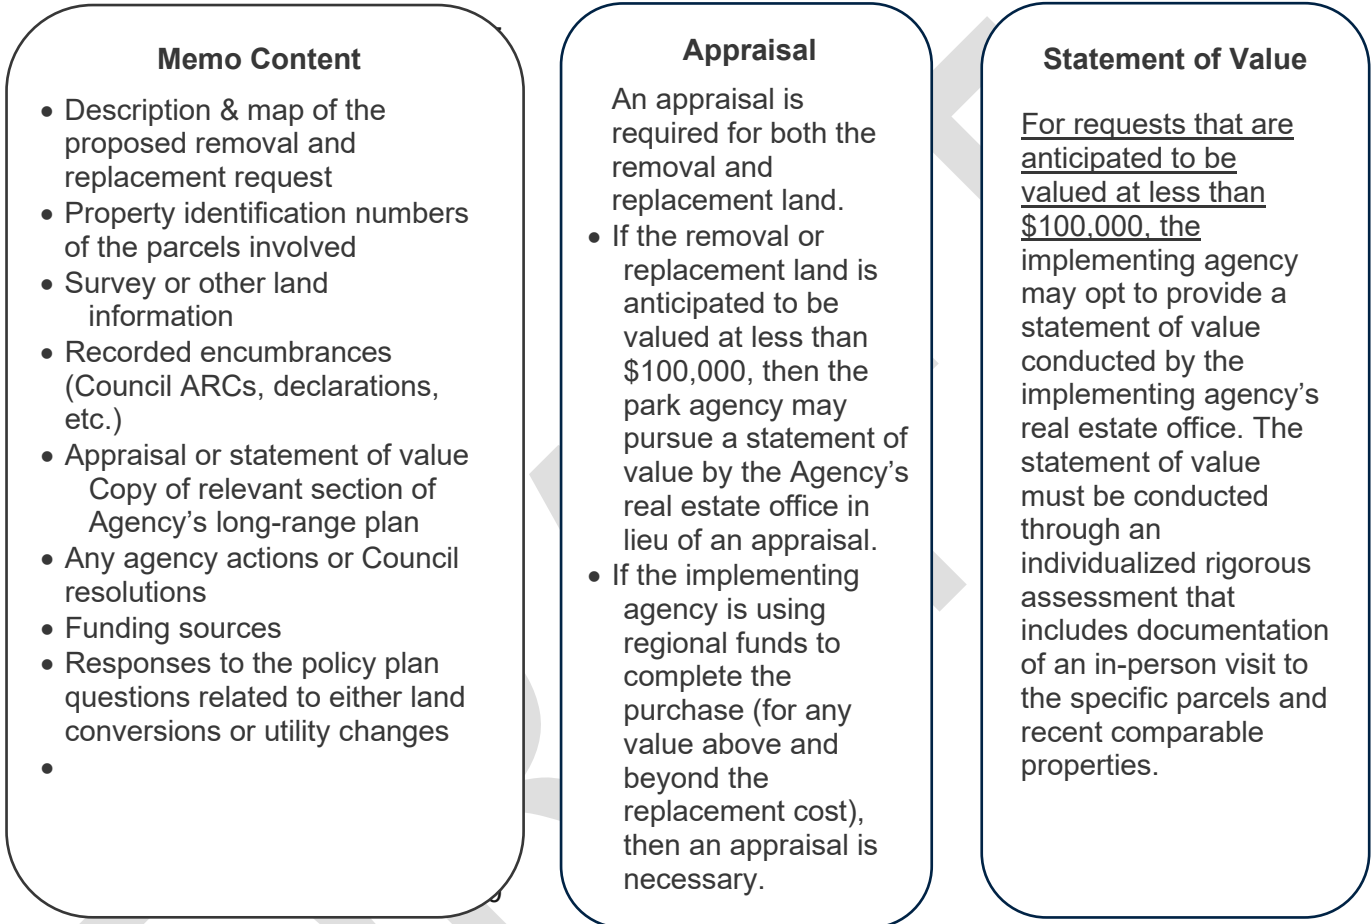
**Memo Content**

- Description & map of the proposed removal and replacement request
- Property identification numbers of the parcels involved
- Survey or other land information
- Recorded encumbrances (Council ARCs, declarations, etc.)
- Appraisal or statement of value Copy of relevant section of Agency's long-range plan
- Any agency actions or Council resolutions
- Funding sources
- Responses to the policy plan questions related to either land conversions or utility changes
-

**Appraisal**

An appraisal is required for both the removal and replacement land.

- If the removal or replacement land is anticipated to be valued at less than \$100,000, then the park agency may pursue a statement of value by the Agency's real estate office in lieu of an appraisal.
- If the implementing agency is using regional funds to complete the purchase (for any value above and beyond the replacement cost), then an appraisal is necessary.

**Statement of Value**

For requests that are anticipated to be valued at less than \$100,000, the implementing agency may opt to provide a statement of value conducted by the implementing agency's real estate office. The statement of value must be conducted through an individualized rigorous assessment that includes documentation of an in-person visit to the specific parcels and recent comparable properties.